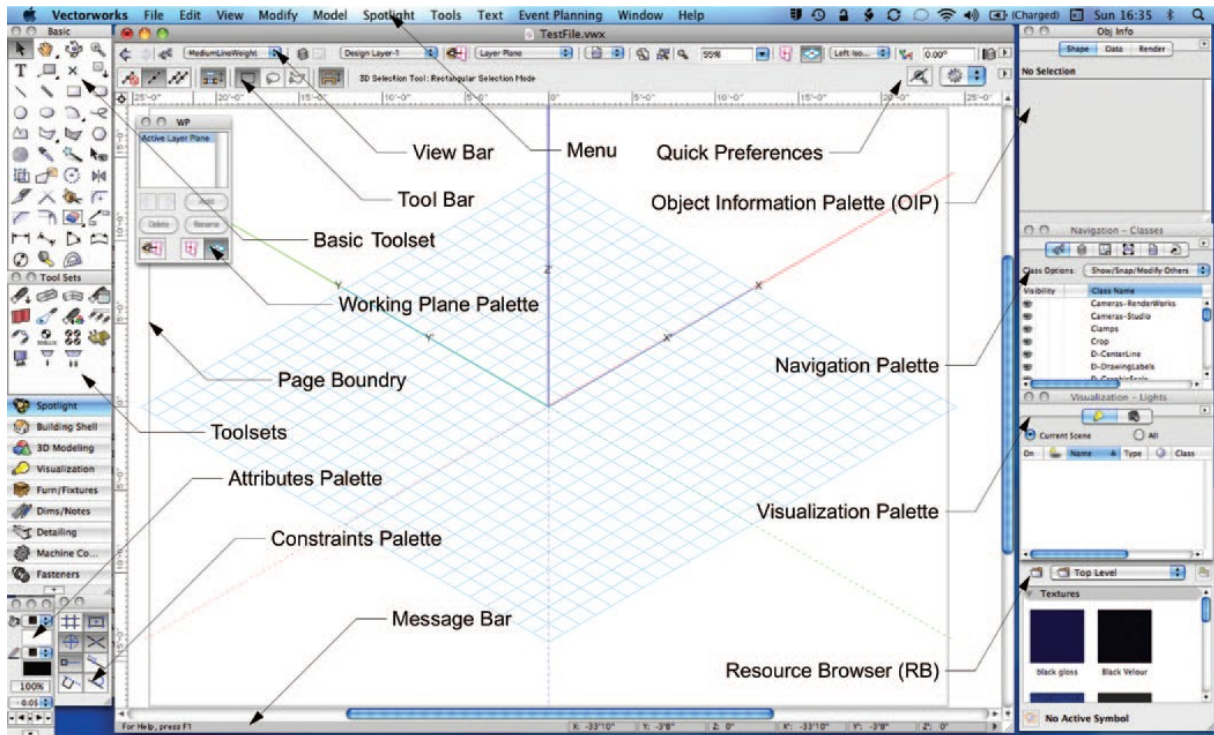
Vectorworks File Edit View Modify Model Spotlight Tools Text Event Planning Window Help (Charged) Sun 16:35

Basic

TestFile.vwx

MediumLineWeight Design Layer-1 Layer Plane 55% Left Iso... 0.00°

3D Selection Tool: Rectangular Selection Mode

Obj Info

Shape Data Render

No Selection

WP

Active Layer Plane

Add Delete Rename

Tool Sets

Spotlight
Building Shell
3D Modeling
Visualization
Furn/Fixtures
Dims/Notes
Detailing
Machine Co...
Fasteners

100%

0.05

View Bar

Menu

Quick Preferences

Tool Bar

Object Information Palette (OIP)

Basic Toolset

Working Plane Palette

Page Boundry

Toolsets

Attributes Palette

Constraints Palette

Message Bar

Navigation Palette

Visualization Palette

Resource Browser (RB)

Navigation - Classes

Class Options: Show/Snap/Modify Others

Visibility Class Name
Cameras-RenderWorks
Cameras-Studio
Clamps
Crop
D-CenterLine
D-DrawingLabels

Visualization - Lights

Current Scene All

On Name Type Class

Top Level

Textures

black gloss Black Velour

No Active Symbol

For Help, press F1

X: -33'10" Y: -3'8" Z: 0" X': -33'10" Y': -3'8" Z': 0"

25'-0" 20'-0" 15'-0" 10'-0" 5'-0" 0" 5'-0" 10'-0" 15'-0" 20'-0" 25'-0"

Y Z X Y' X'